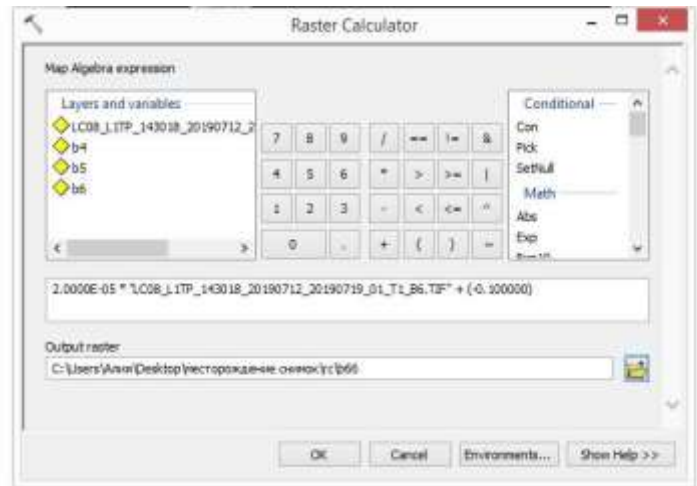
Raster Calculator

Map Algebra expression

Layers and variables

LC08_L1TP_143018_20190712_2

b4

b5

b6

| 7 | 8 | 9 | / | == | != | & |
|---|---|---|---|---|---|---|
| 4 | 5 | 6 | * | > | >= | \| |
| 1 | 2 | 3 | - | < | <= | ^ |
| 0 | | . | + | ( | ) | ~ |

Conditional

Con

Pick

SetNull

Math

Abs

Exp

2.0000E-05 * "LC08_L1TP_143018_20190712_20190719_01_T1_B6.TIF" + (-0.100000)

Output raster

C:\Users\Алия\Desktop\месторождение снимок\rc\b66

OK

Cancel

Environments...

Show Help >>